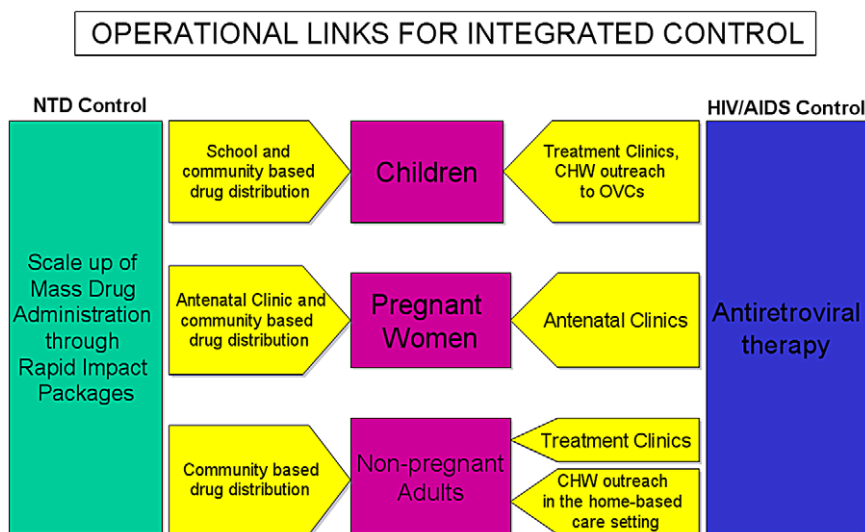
OPERATIONAL LINKS FOR INTEGRATED CONTROL

NTD Control

Scale up of Mass Drug Administration through Rapid Impact Packages

School and community based drug distribution

Children

Treatment Clinics, CHW outreach to OVCs

Antenatal Clinic and community based drug distribution

Pregnant Women

Antenatal Clinics

Community based drug distribution

Non-pregnant Adults

Treatment Clinics

CHW outreach in the home-based care setting

HIV/AIDS Control

Antiretroviral therapy